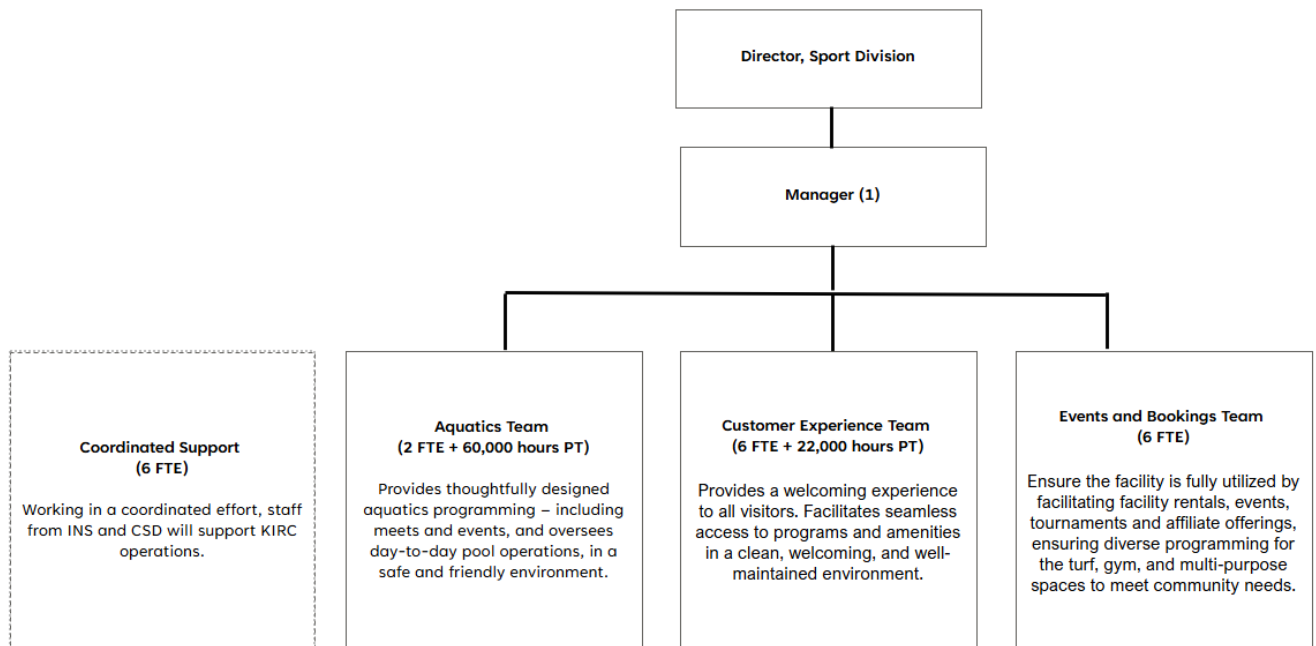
Director, Sport Division

Manager (1)

Coordinated Support
(6 FTE)

Working in a coordinated effort, staff from INS and CSD will support KIRC operations.

Aquatics Team
(2 FTE + 60,000 hours PT)

Provides thoughtfully designed aquatics programming – including meets and events, and oversees day-to-day pool operations, in a safe and friendly environment.

Customer Experience Team
(6 FTE + 22,000 hours PT)

Provides a welcoming experience to all visitors. Facilitates seamless access to programs and amenities in a clean, welcoming, and well-maintained environment.

Events and Bookings Team
(6 FTE)

Ensure the facility is fully utilized by facilitating facility rentals, events, tournaments and affiliate offerings, ensuring diverse programming for the turf, gym, and multi-purpose spaces to meet community needs.